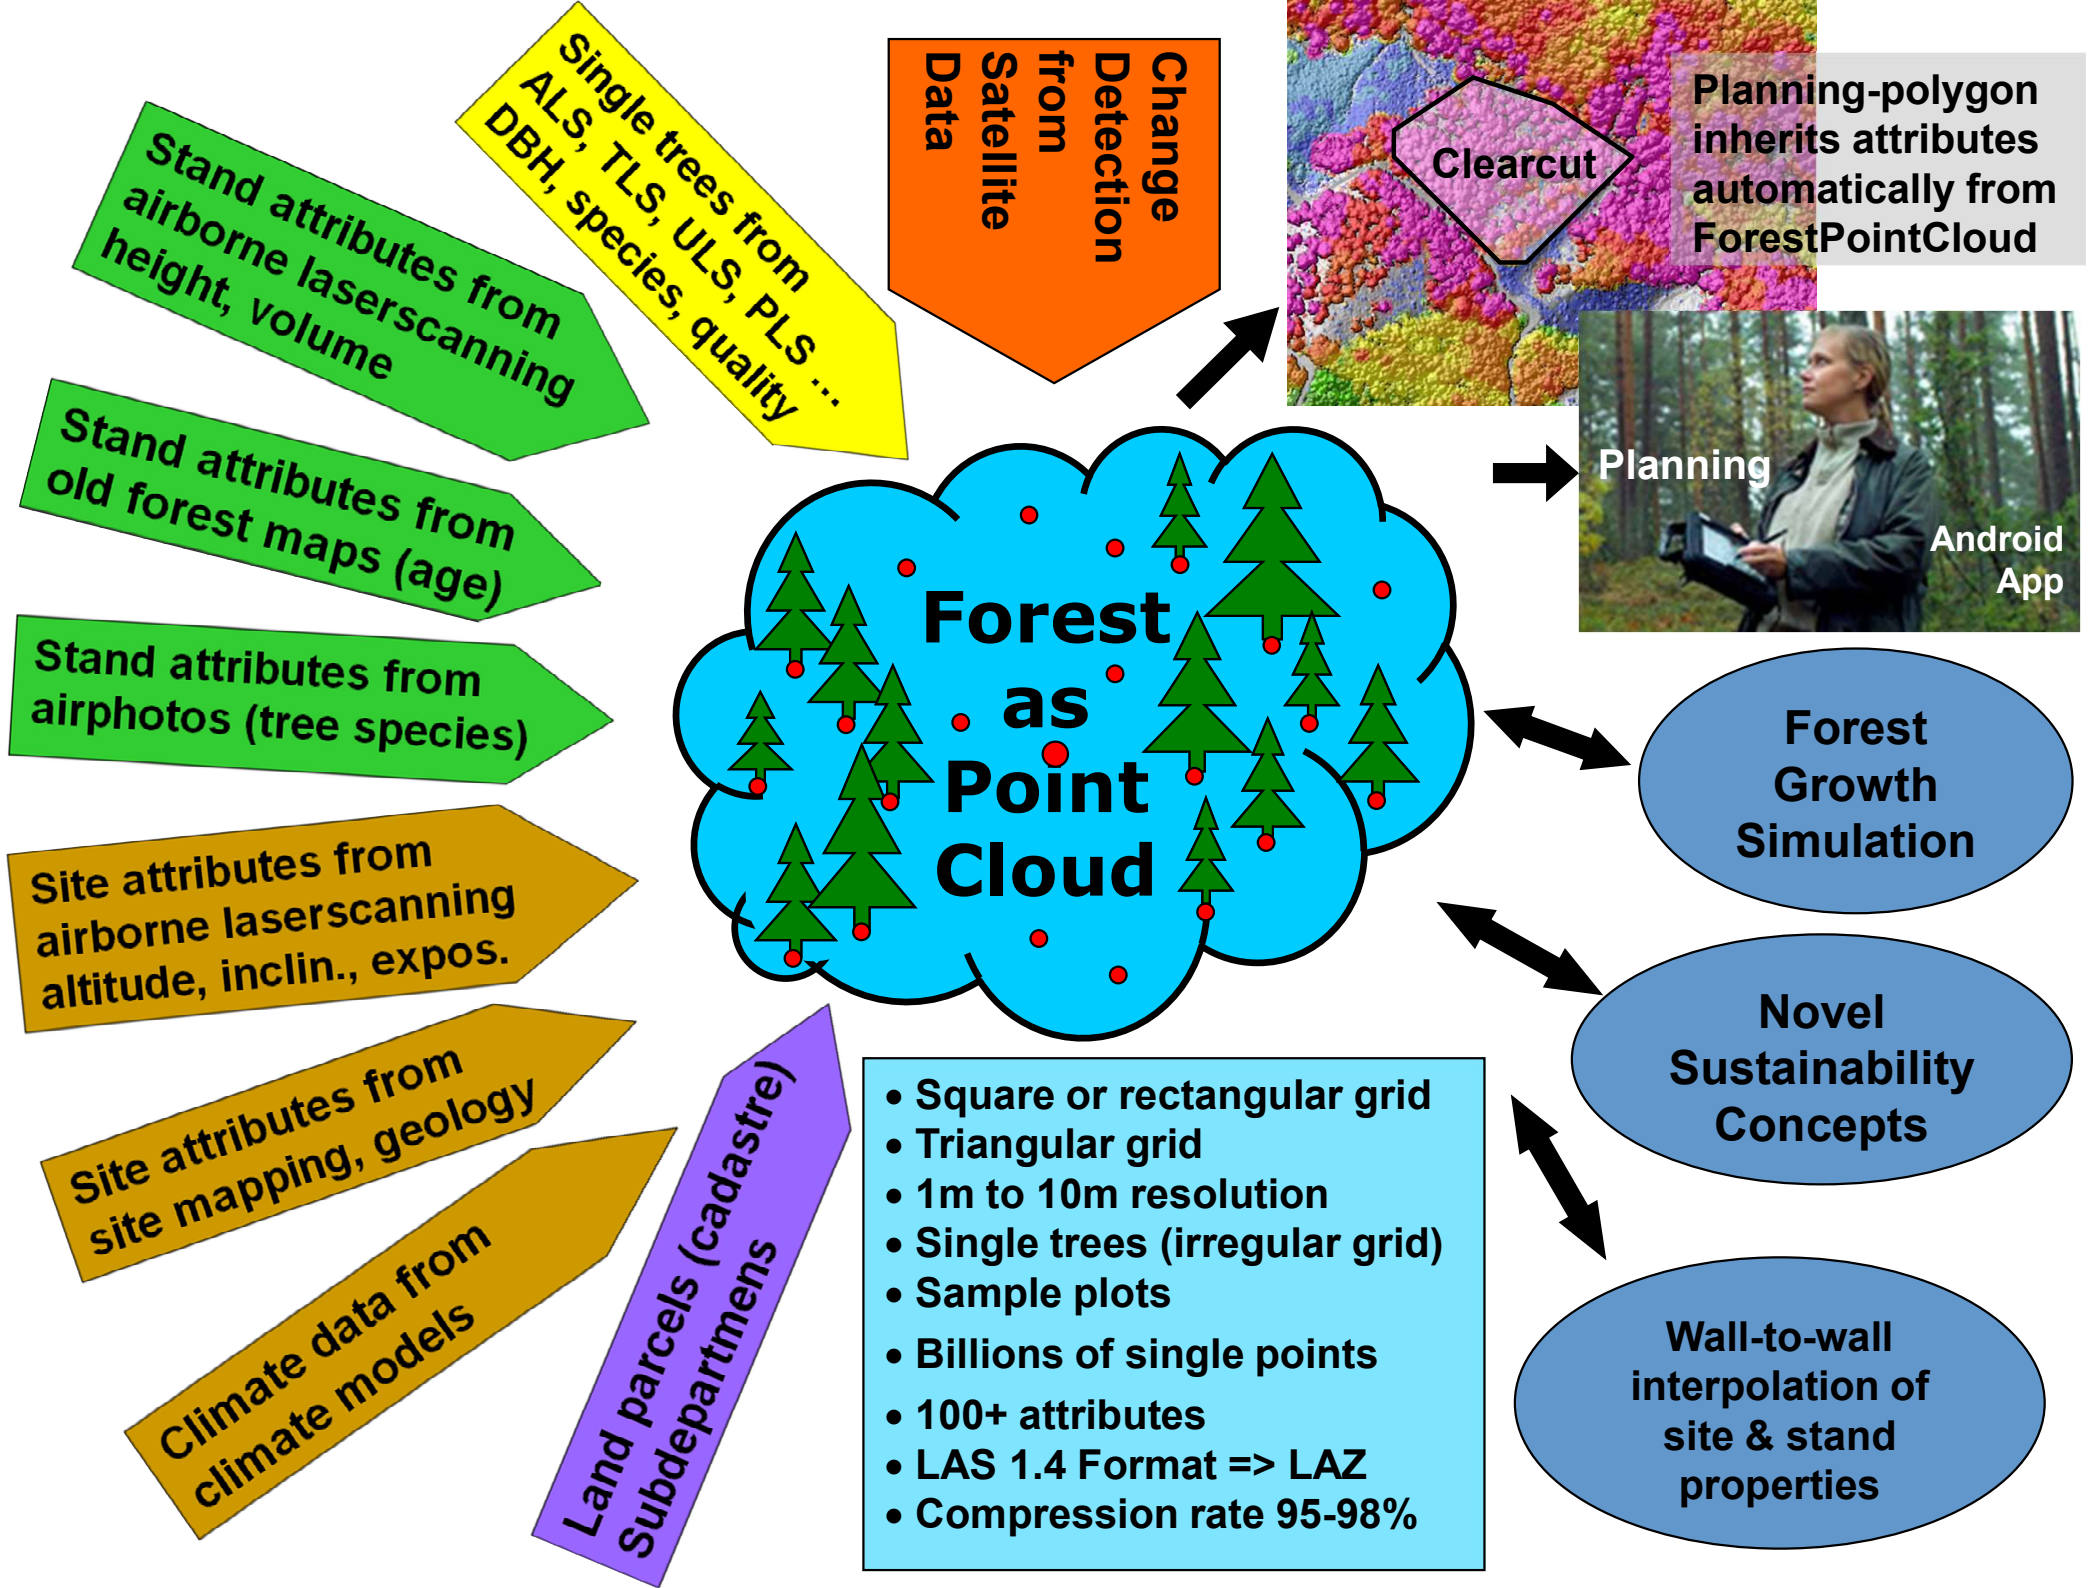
Stand attributes from airborne laserscanning height, volume

Single trees from ALS, TLS, ULS, PLS ... DBH, species, quality

Change Detection from Satellite Data

Clearcut

Planning-polygon inherits attributes automatically from ForestPointCloud

Planning

Android App

Stand attributes from old forest maps (age)

Stand attributes from airphotos (tree species)

Site attributes from airborne laserscanning altitude, inclin., expos.

Site attributes from site mapping, geology

Climate data from climate models

Land parcels (cadastre) Subdepartmens

Forest as Point Cloud

Forest Growth Simulation

Novel Sustainability Concepts

Wall-to-wall interpolation of site & stand properties

• Square or rectangular grid
• Triangular grid
• 1m to 10m resolution
• Single trees (irregular grid)
• Sample plots
• Billions of single points
• 100+ attributes
• LAS 1.4 Format => LAZ
• Compression rate 95-98%